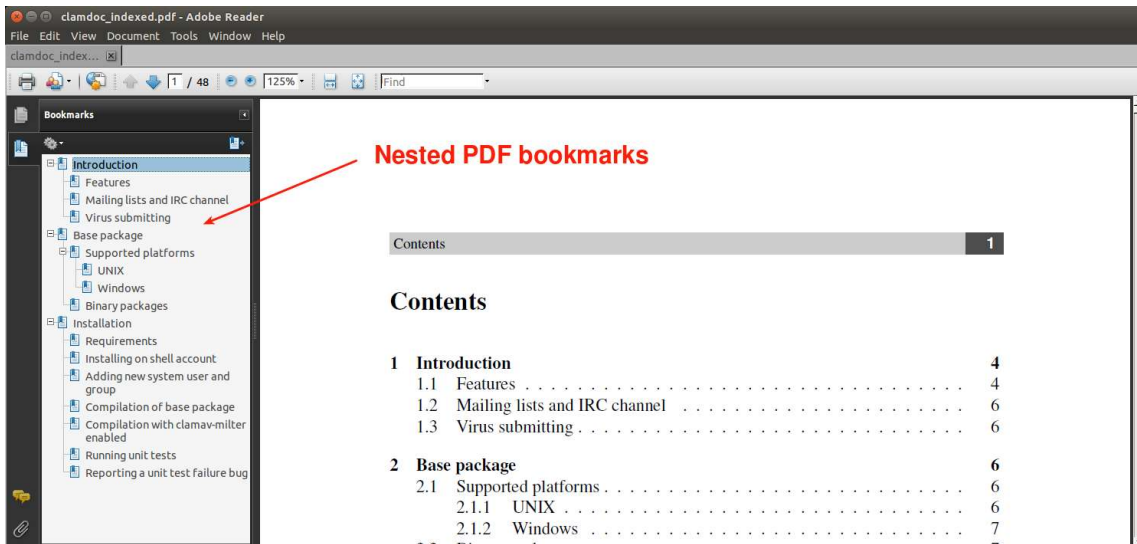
clamdoc_indexed.pdf - Adobe Reader

File Edit View Document Tools Window Help

clamdoc_index...

1 / 48 125% Find

Bookmarks

Introduction
Features
Mailing lists and IRC channel
Virus submitting
Base package
Supported platforms
UNIX
Windows
Binary packages
Installation
Requirements
Installing on shell account
Adding new system user and group
Compilation of base package
Compilation with clamav-milter enabled
Running unit tests
Reporting a unit test failure bug

Nested PDF bookmarks

Contents 1

Contents

| | | |
|---|---|---|
| 1 | Introduction | 4 |
| 1.1 | Features | 4 |
| 1.2 | Mailing lists and IRC channel | 6 |
| 1.3 | Virus submitting | 6 |
| 2 | Base package | 6 |
| 2.1 | Supported platforms | 6 |
| 2.1.1 | UNIX | 6 |
| 2.1.2 | Windows | 7 |
| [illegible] | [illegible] | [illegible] |